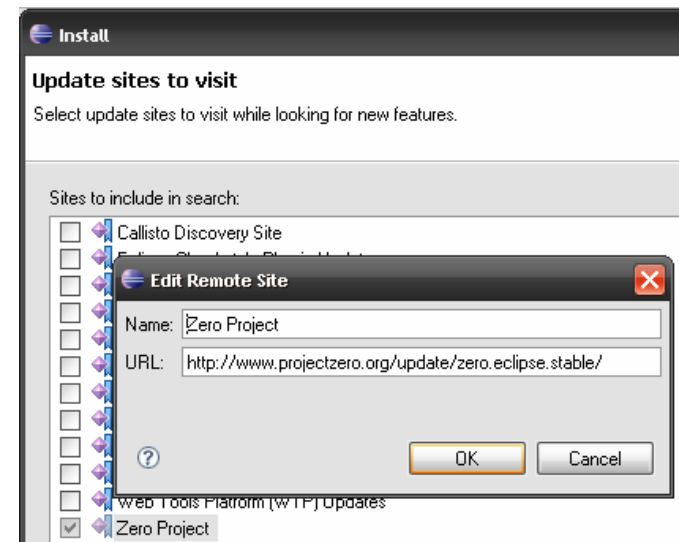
Install

Update sites to visit

Select update sites to visit while looking for new features.

Sites to include in search:

Callisto Discovery Site

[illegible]

Edit Remote Site

Name: Zero Project

URL: http://www.projectzero.org/update/zero.eclipse.stable/

OK

Cancel

Web Tools Platform (WTP) Updates

Zero Project